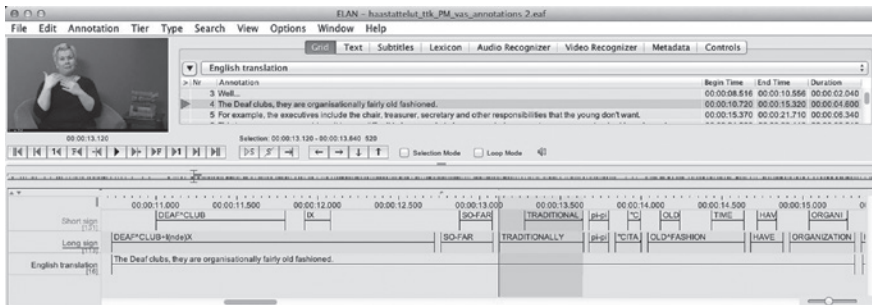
ELAN - haastattelut_ttk_PM_vas_annotations 2.eaf

File Edit Annotation Tier Type Search View Options Window Help

Grid Text Subtitles Lexicon Audio Recognizer Video Recognizer Metadata Controls

English translation

| Nr | Annotation | Begin Time | End Time | Duration |
|---|---|---|---|---|
| 3 | Well... | 00:00:08.516 | 00:00:10.556 | 00:00:02.040 |
| 4 | The Deaf clubs, they are organisationally fairly old fashioned. | 00:00:10.720 | 00:00:15.320 | 00:00:04.600 |
| 5 | For example, the executives include the chair, treasurer, secretary and other responsibilities that the young don't want. | 00:00:15.370 | 00:00:21.710 | 00:00:06.340 |

00:00:13.120

Selection: 00:00:13.120 - 00:00:13.640 520

Selection Mode Loop Mode

00:00:11.000 00:00:11.500 00:00:12.000 00:00:12.500 00:00:13.000 00:00:13.500 00:00:14.000 00:00:14.500 00:00:15.000

Short sign [131] DEAF^CLUB IX SO-FAR TRADITIONAL pl-pl °C OLD TIME HAV ORGANI

Long sign [115] DEAF^CLUB+k(nde)X SO-FAR TRADITIONALLY pl-pl °C/TA OLD^FASHION HAVE ORGANIZATION

English translation [16] The Deaf clubs, they are organisationally fairly old fashioned.